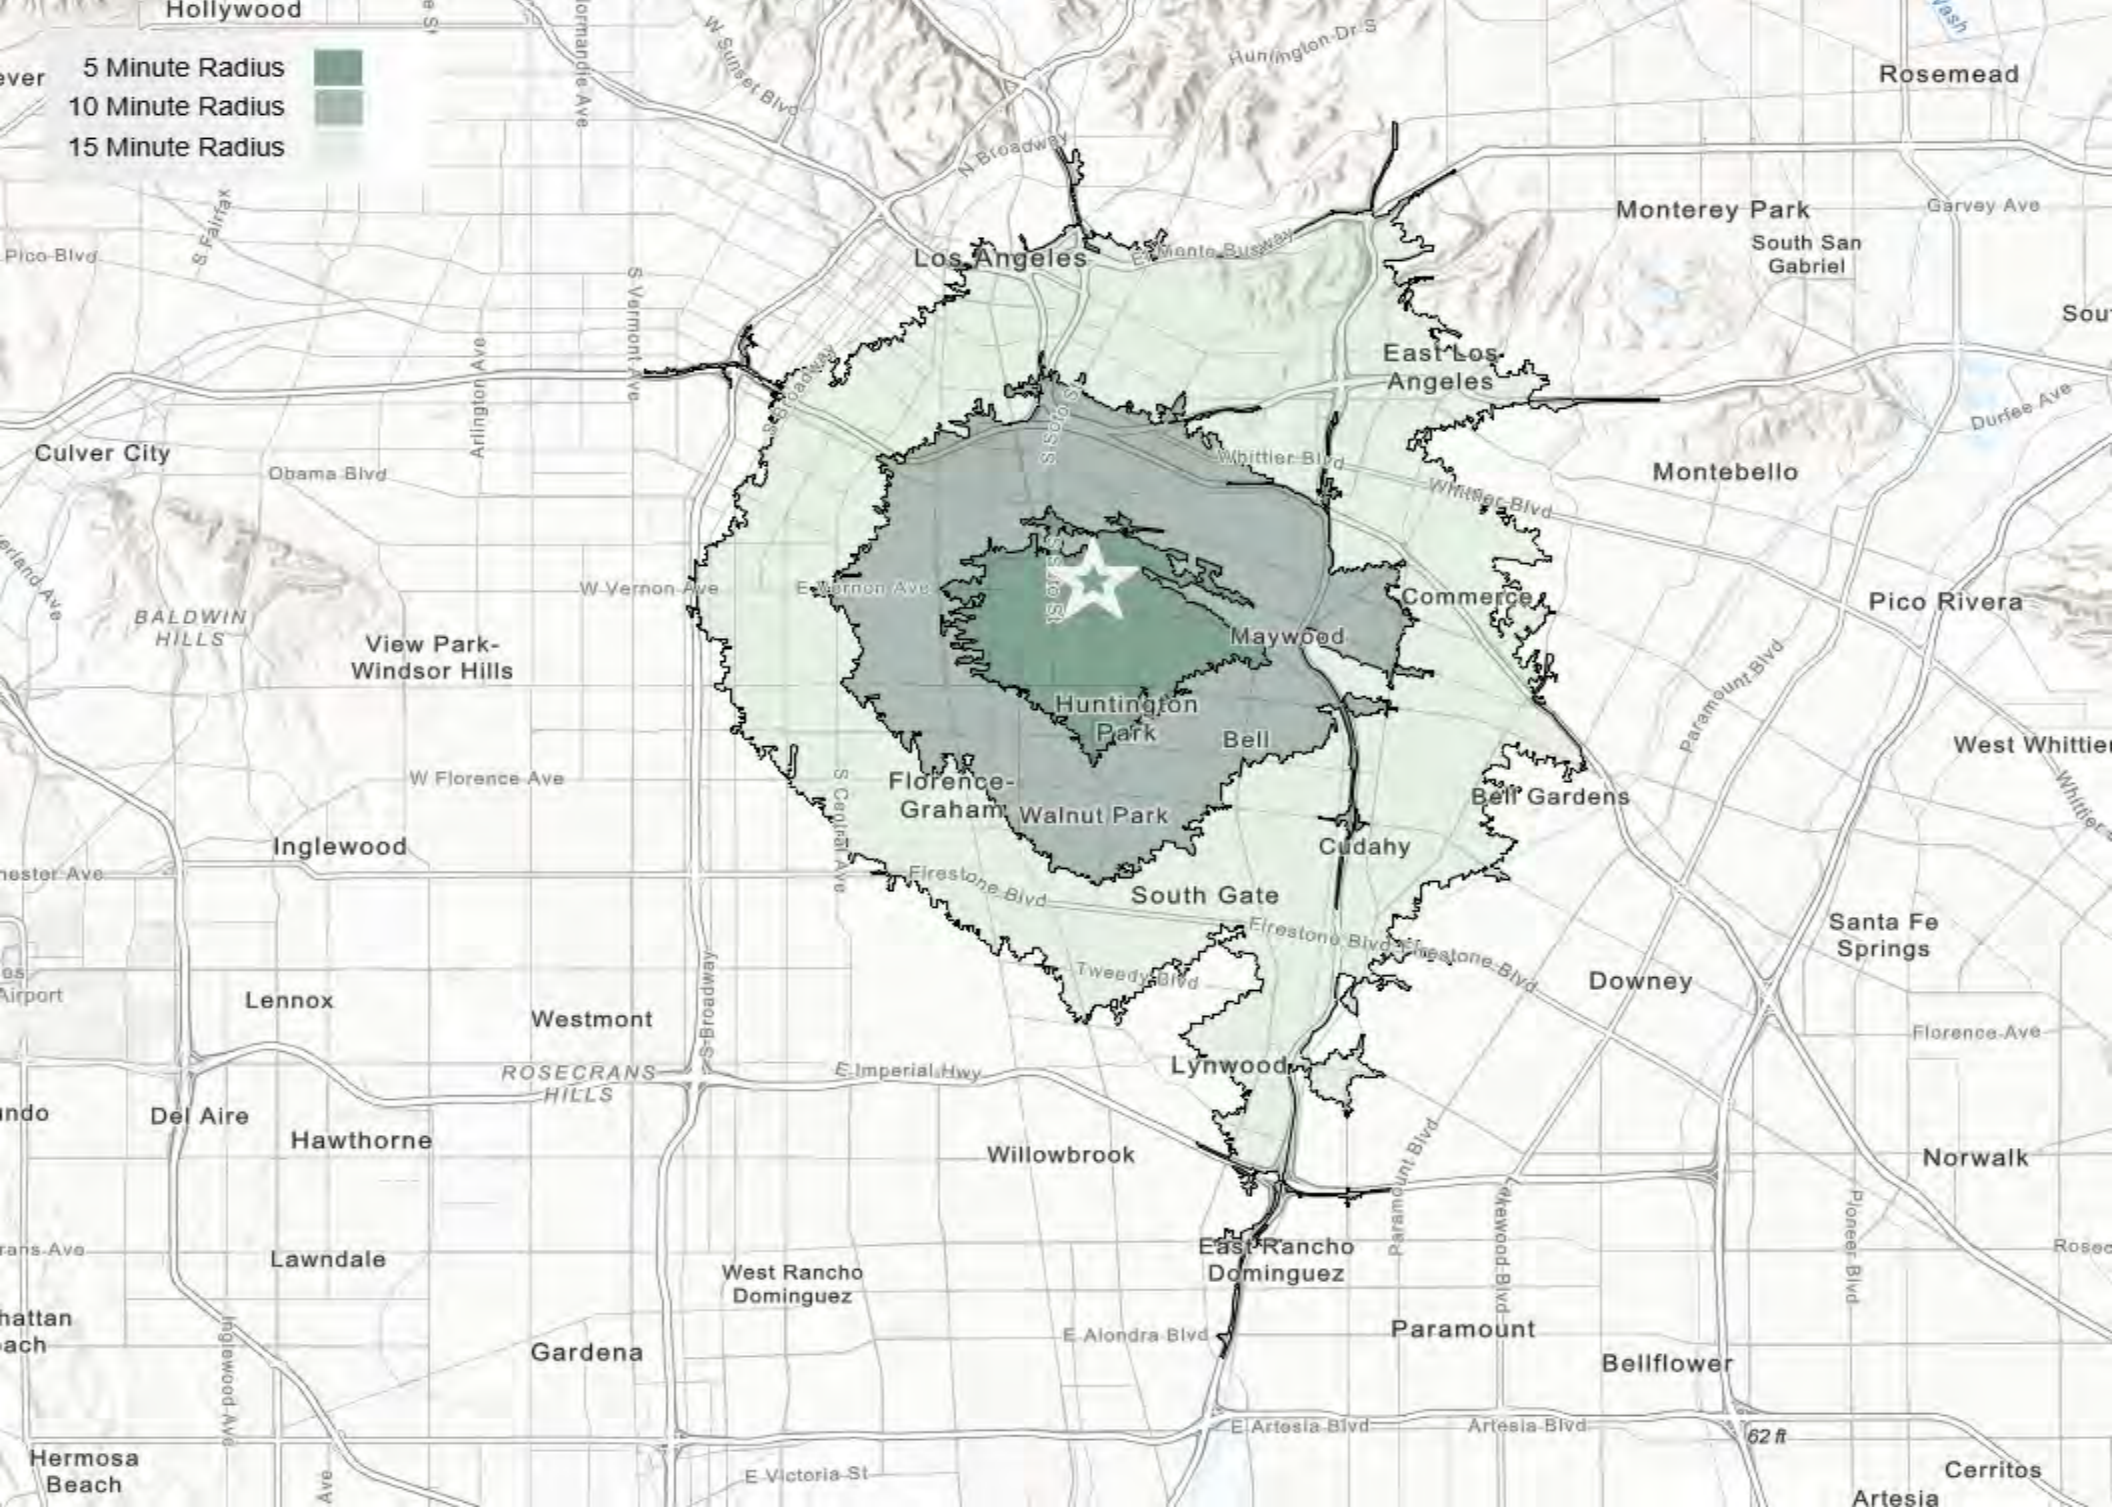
Hollywood
5 Minute Radius
10 Minute Radius
15 Minute Radius
Rosemead
Huntington Dr S
W Sunset Blvd
N Broadway
Monterey Park
Garvey Ave
South San Gabriel
Los Angeles
E Monte Busway
Pico Blvd
S Fairfax
S Vermont Ave
Arlington Ave
East Los Angeles
Durfee Ave
Culver City
Obama Blvd
Whittier Blvd
Whittier Blvd
Montebello
S Broadway
S Soto St
W Vernon Ave
E Vernon Ave
Commerce
Pico Rivera
BALDWIN HILLS
View Park-Windsor Hills
Maywood
Paramount Blvd
Huntington Park
Bell
West Whittier
W Florence Ave
Florence-Graham
Walnut Park
Bell Gardens
Inglewood
Cudahy
Firestone Blvd
South Gate
Santa Fe Springs
Firestone Blvd
Firestone Blvd
Tweedy Blvd
Downey
Lennox
Westmont
S Broadway
Florence Ave
ROSECRANS HILLS
E Imperial Hwy
Lynwood
Del Aire
Hawthorne
Willowbrook
Norwalk
Lawndale
East Rancho Dominguez
Paramount Blvd
Lakewood Blvd
Pioneer Blvd
West Rancho Dominguez
E Alondra Blvd
Paramount
Gardena
Bellflower
Inglewood Ave
E Artesia Blvd
Artesia Blvd
62 ft
Hermosa Beach
E Victoria St
Cerritos
Artesia